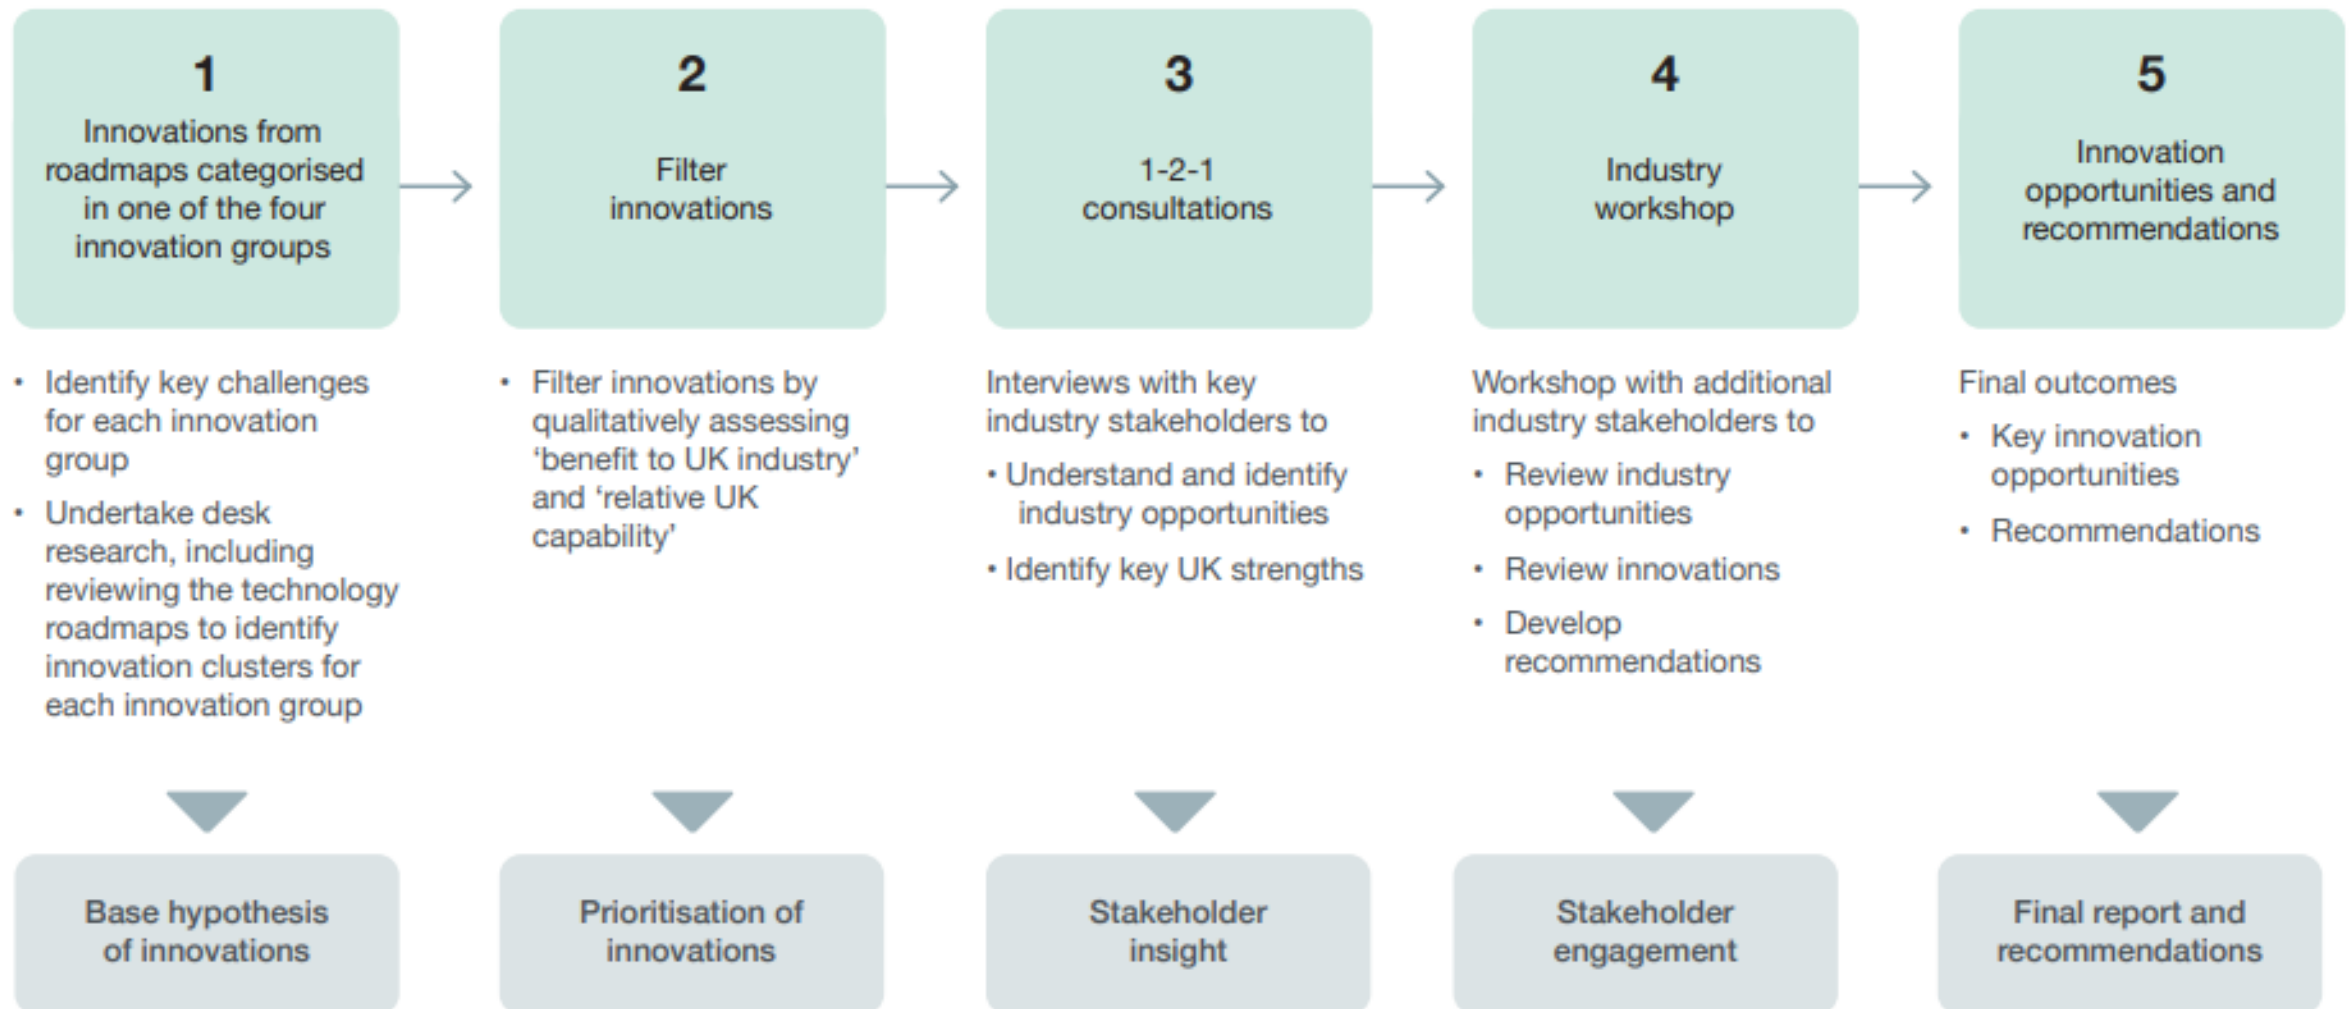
1
Innovations from roadmaps categorised in one of the four innovation groups

• Identify key challenges for each innovation group
• Undertake desk research, including reviewing the technology roadmaps to identify innovation clusters for each innovation group

Base hypothesis of innovations

2
Filter innovations

• Filter innovations by qualitatively assessing 'benefit to UK industry' and 'relative UK capability'

Prioritisation of innovations

3
1-2-1 consultations

Interviews with key industry stakeholders to
• Understand and identify industry opportunities
• Identify key UK strengths

Stakeholder insight

4
Industry workshop

Workshop with additional industry stakeholders to
• Review industry opportunities
• Review innovations
• Develop recommendations

Stakeholder engagement

5
Innovation opportunities and recommendations

Final outcomes
• Key innovation opportunities
• Recommendations

Final report and recommendations